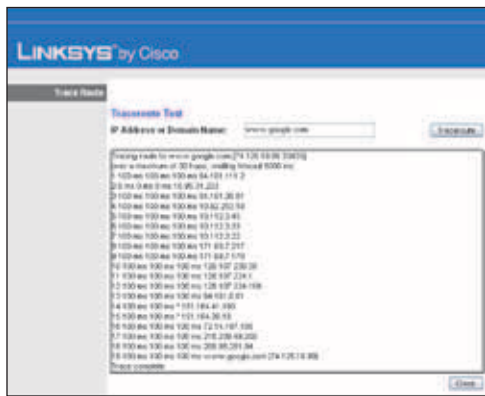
LINKSYS by Cisco

Trace Route

Traceroute Test

IP Address or Domain Name: www.google.com

Traceroute

Tracing route to www.google.com [74.125.19.99 20403]
over a maximum of 30 hops, waiting timeout 5000 ms
1 100 ms 100 ms 100 ms 64.103.111.2
2 0 ms 0 ms 0 ms 10.95.31.222
3 100 ms 100 ms 100 ms 64.101.26.91
4 100 ms 100 ms 100 ms 10.62.252.10
5 100 ms 100 ms 100 ms 10.112.2.45
6 100 ms 100 ms 100 ms 10.112.3.33
7 100 ms 100 ms 100 ms 10.112.3.22
8 100 ms 100 ms 100 ms 171.69.7.217
9 100 ms 100 ms 100 ms 171.69.7.170
10 100 ms 100 ms 100 ms 128.107.239.26
11 100 ms 100 ms 100 ms 128.107.224.1
12 100 ms 100 ms 100 ms 128.107.234.106
13 100 ms 100 ms 100 ms 64.101.0.61
14 100 ms 100 ms * 151.164.41.100
15 100 ms 100 ms * 151.164.20.18
16 100 ms 100 ms 100 ms 72.14.197.106
17 100 ms 100 ms 100 ms 216.239.49.200
18 100 ms 100 ms 100 ms 209.85.251.94
19 100 ms 100 ms 100 ms www.google.com [74.125.19.99]
Trace complete

Close